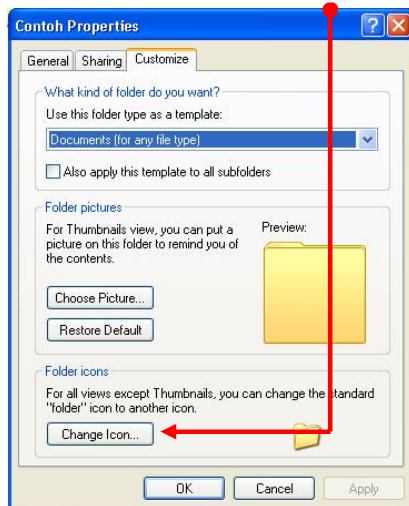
Contoh Properties

General | Sharing | Customize

What kind of folder do you want?

Use this folder type as a template:

Documents (for any file type)

Also apply this template to all subfolders

Folder pictures

For Thumbnails view, you can put a picture on this folder to remind you of the contents.

Preview:

Choose Picture...

Restore Default

Folder icons

For all views except Thumbnails, you can change the standard "folder" icon to another icon.

Change Icon...

OK | Cancel | Apply